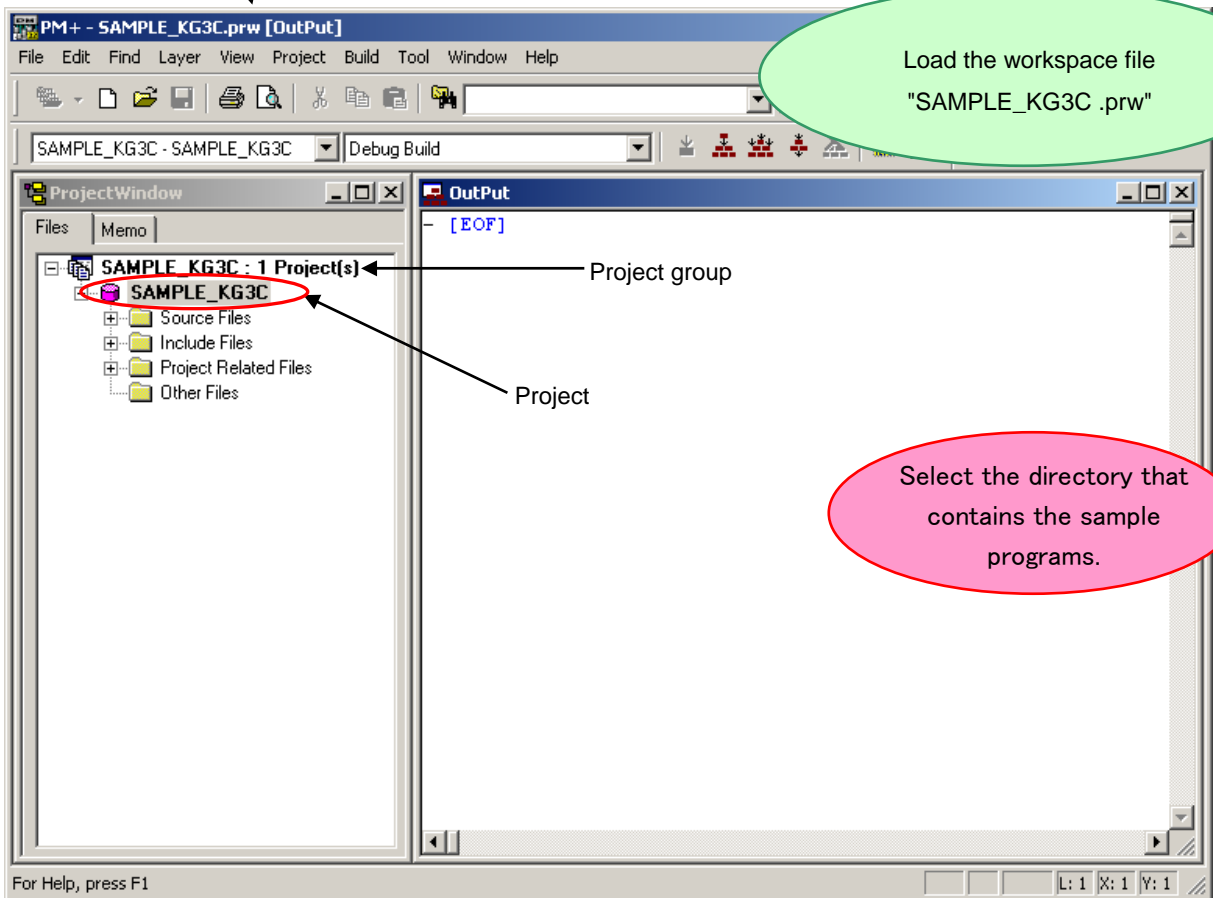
PM+ - SAMPLE_KG3C.prw [OutPut]

File Edit Find Layer View Project Build Tool Window Help

Load the workspace file "SAMPLE_KG3C .prw"

SAMPLE_KG3C - SAMPLE_KG3C
Debug Build

ProjectWindow

Files
Memo

SAMPLE_KG3C : 1 Project(s)
SAMPLE_KG3C
Source Files
Include Files
Project Related Files
Other Files

Project group

Project

OutPut

- [EOF]

Select the directory that contains the sample programs.

For Help, press F1

L: 1 X: 1 Y: 1